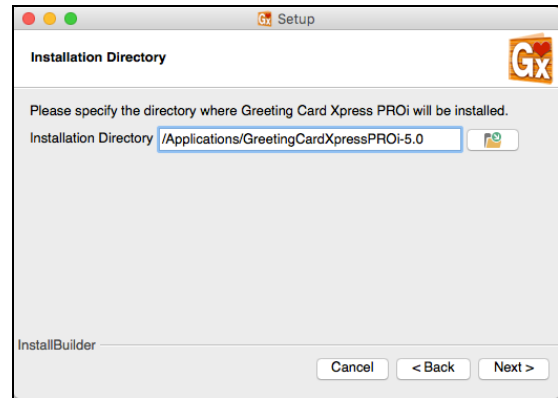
Gx Setup

Installation Directory

Gx

Please specify the directory where Greeting Card Xpress PROi will be installed.

Installation Directory /Applications/GreetingCardXpressPROi-5.0

InstallBuilder

Cancel < Back Next >